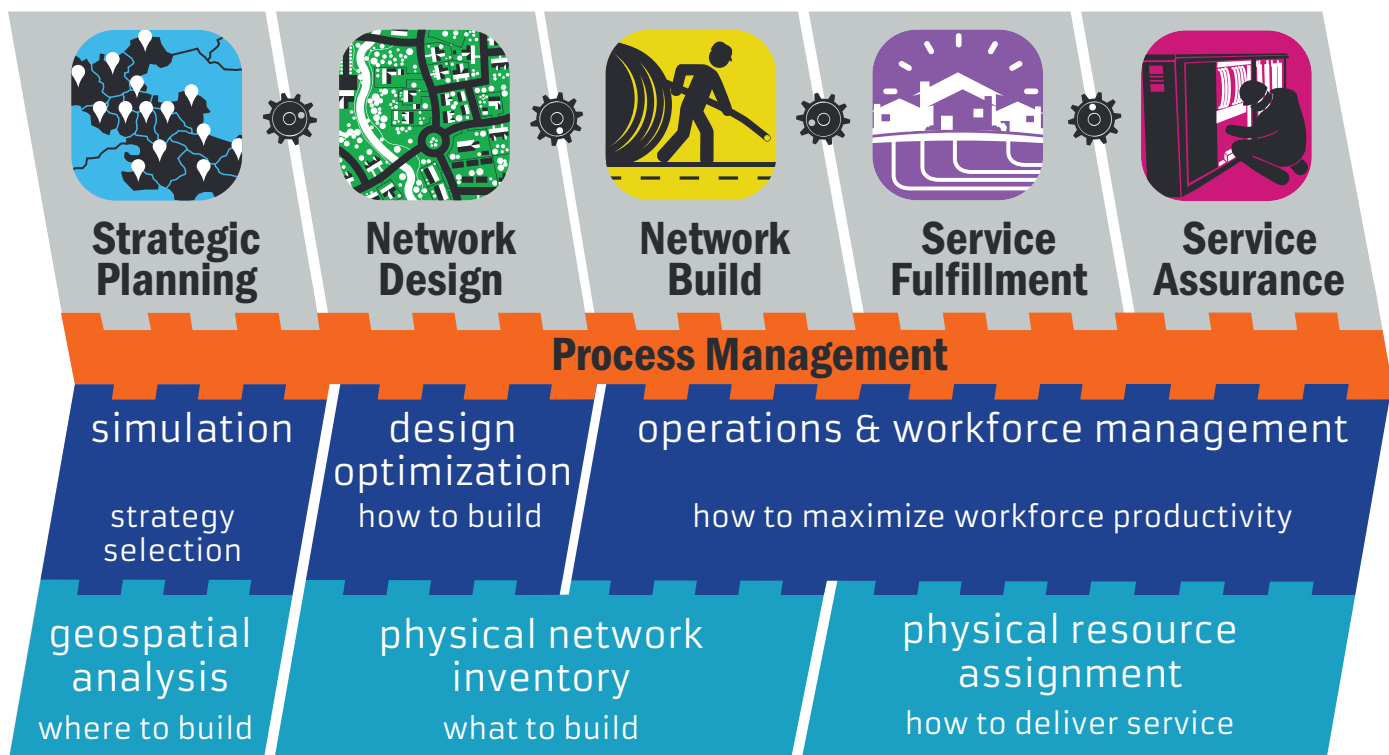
Strategic Planning

Network Design

Network Build

Service Fulfillment

Service Assurance

Process Management

simulation

strategy selection

design optimization

how to build

operations & workforce management

how to maximize workforce productivity

geospatial analysis

where to build

physical network inventory

what to build

physical resource assignment

how to deliver service